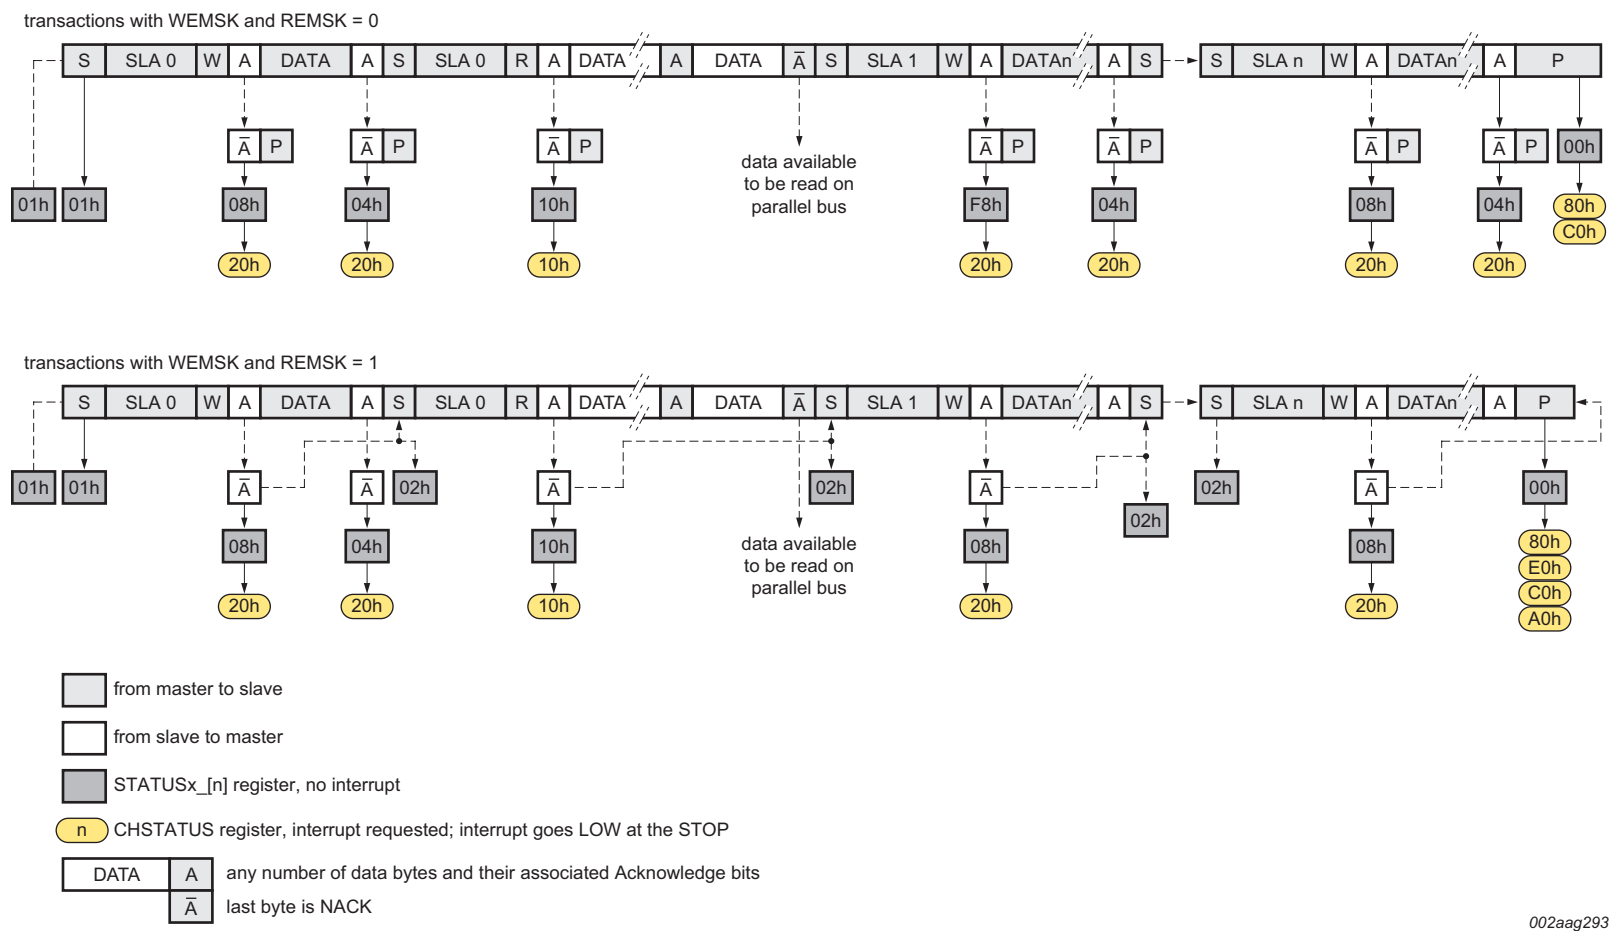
transactions with WEMSK and REMSK = 0

| S | SLA 0 | W | A | DATA | A | S | SLA 0 | R | A | DATA | A | DATA | $\bar{A}$ | S | SLA 1 | W | A | DATAn | A | S |

| S | SLA n | W | A | DATAn | A | P |

$\bar{A}$ P
$\bar{A}$ P
$\bar{A}$ P
$\bar{A}$ P
$\bar{A}$ P
$\bar{A}$ P
$\bar{A}$ P

01h 01h 08h 04h 10h F8h 04h 08h 04h 00h

20h 20h 10h 20h 20h 20h 20h 80h C0h

data available to be read on parallel bus

transactions with WEMSK and REMSK = 1

| S | SLA 0 | W | A | DATA | A | S | SLA 0 | R | A | DATA | A | DATA | $\bar{A}$ | S | SLA 1 | W | A | DATAn | A | S |

| S | SLA n | W | A | DATAn | A | P |

$\bar{A}$ $\bar{A}$ 02h $\bar{A}$ 02h $\bar{A}$ 02h 02h $\bar{A}$ 00h

01h 01h 08h 04h 10h 08h 08h

20h 20h 10h 20h 20h 80h E0h C0h A0h

data available to be read on parallel bus

from master to slave

from slave to master

STATUSx_[n] register, no interrupt

n CHSTATUS register, interrupt requested; interrupt goes LOW at the STOP

DATA A any number of data bytes and their associated Acknowledge bits

$\bar{A}$ last byte is NACK

002aag293